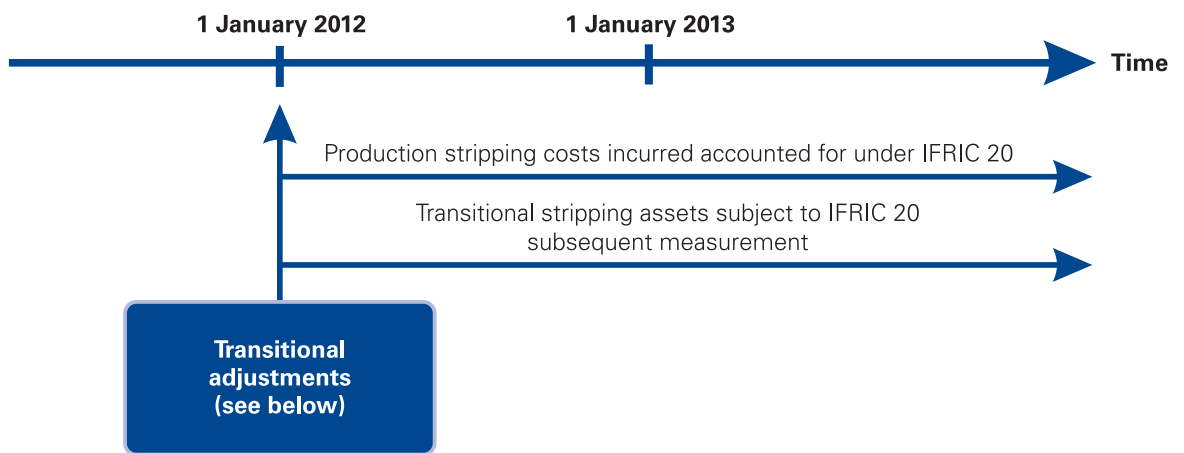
1 January 2012

1 January 2013

Time

Production stripping costs incurred accounted for under IFRIC 20

Transitional stripping assets subject to IFRIC 20 subsequent measurement

Transitional adjustments (see below)